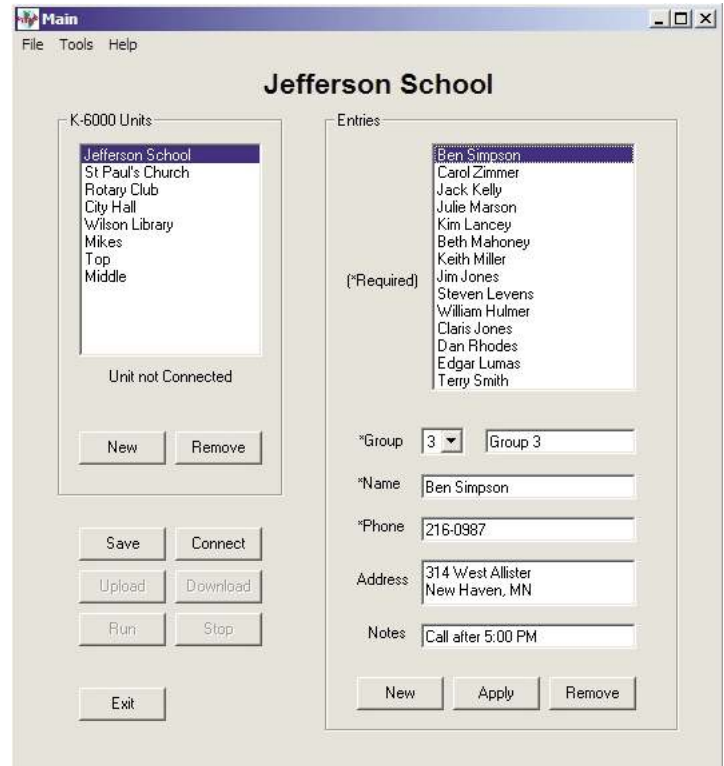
Main

File Tools Help

Jefferson School

K-6000 Units

Jefferson School
St Paul's Church
Rotary Club
City Hall
Wilson Library
Mikes
Top
Middle

Unit not Connected

New Remove

Save Connect
Upload Download
Run Stop

Exit

Entries

(*Required)

Ben Simpson
Carol Zimmer
Jack Kelly
Julie Marson
Kim Lancey
Beth Mahoney
Keith Miller
Jim Jones
Steven Levens
William Hulmer
Claris Jones
Dan Rhodes
Edgar Lumas
Terry Smith

*Group 3 Group 3

*Name Ben Simpson

*Phone 216-0987

Address 314 West Allister
New Haven, MN

Notes Call after 5:00 PM

New Apply Remove